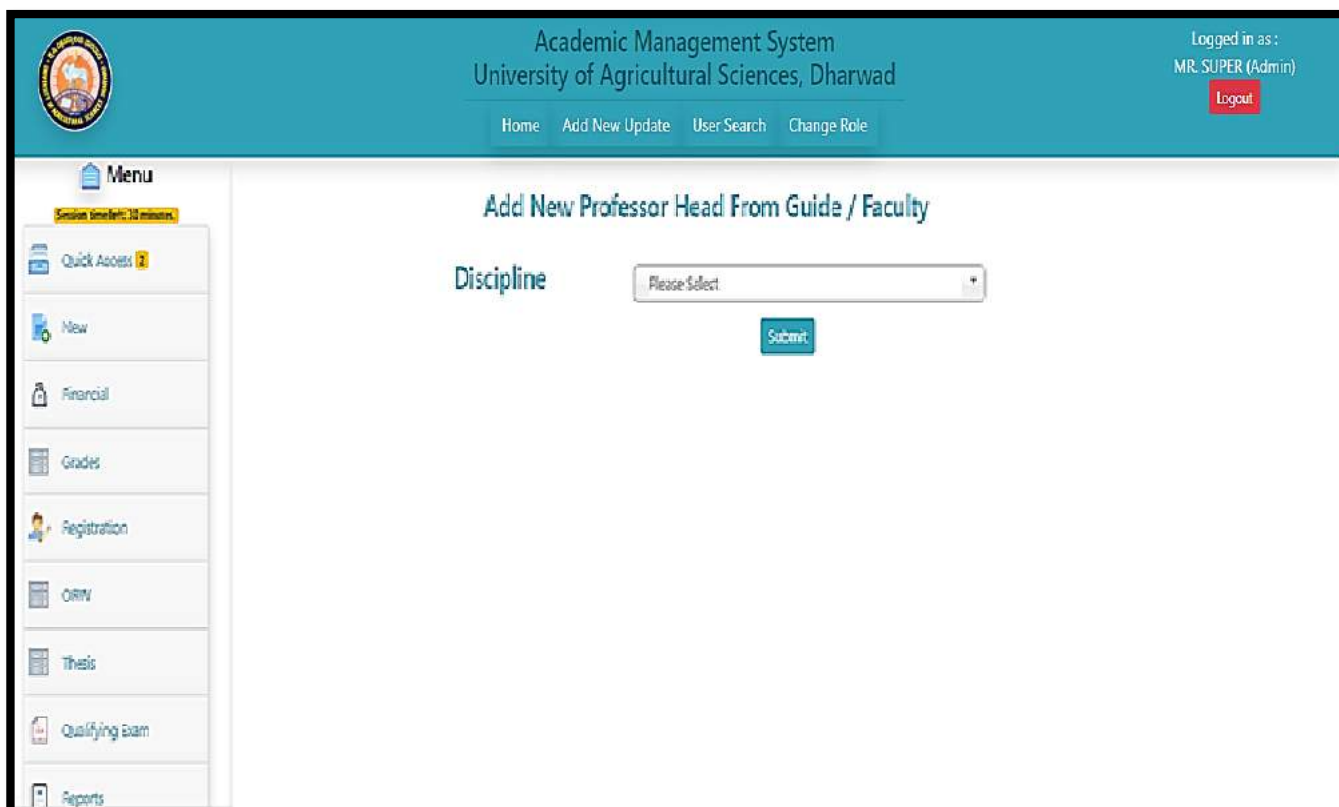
Academic Management System
University of Agricultural Sciences, Dharwad

Home Add New Update User Search Change Role

Logged in as :
MR. SUPER (Admin)
Logout

Menu
Session timeleft: 30 minutes.

Quick Access 2
New
Financial
Grades
Registration
ORW
Thesis
Qualifying Exam
Reports

Add New Professor Head From Guide / Faculty

Discipline Please Select

Submit